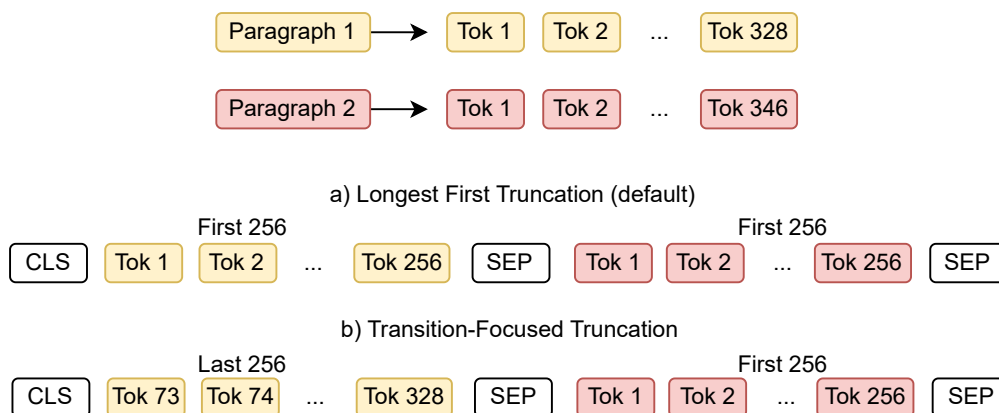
Paragraph 1 → Tok 1 Tok 2 ... Tok 328

Paragraph 2 → Tok 1 Tok 2 ... Tok 346

a) Longest First Truncation (default)

First 256

First 256

CLS Tok 1 Tok 2 ... Tok 256 SEP Tok 1 Tok 2 ... Tok 256 SEP

b) Transition-Focused Truncation

Last 256

First 256

CLS Tok 73 Tok 74 ... Tok 328 SEP Tok 1 Tok 2 ... Tok 256 SEP